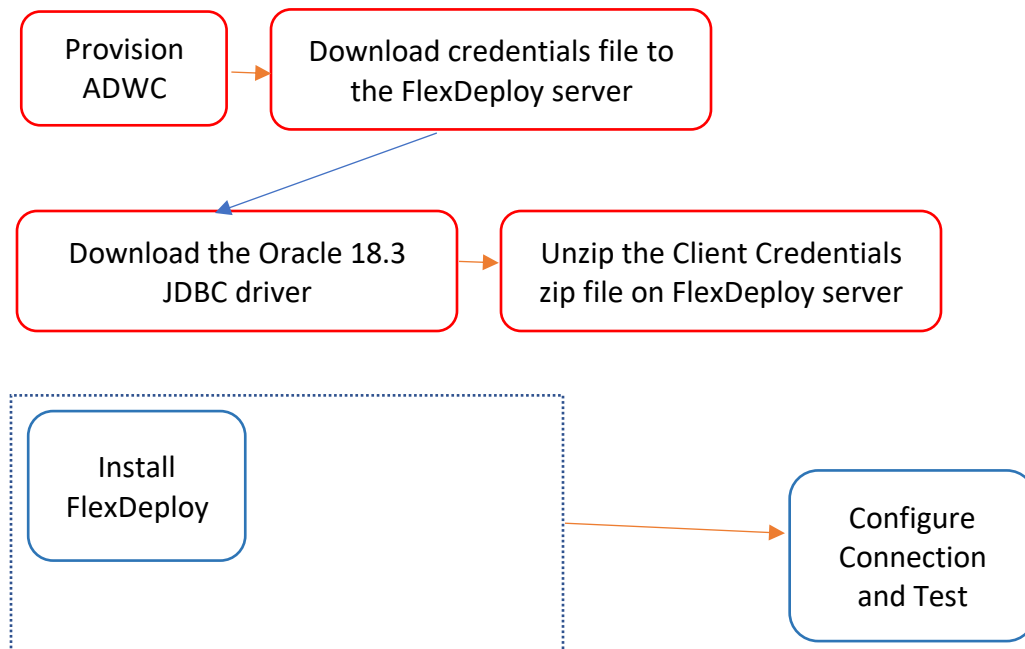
Provision ADWC

Download credentials file to the FlexDeploy server

Download the Oracle 18.3 JDBC driver

Unzip the Client Credentials zip file on FlexDeploy server

Install FlexDeploy

Configure Connection and Test